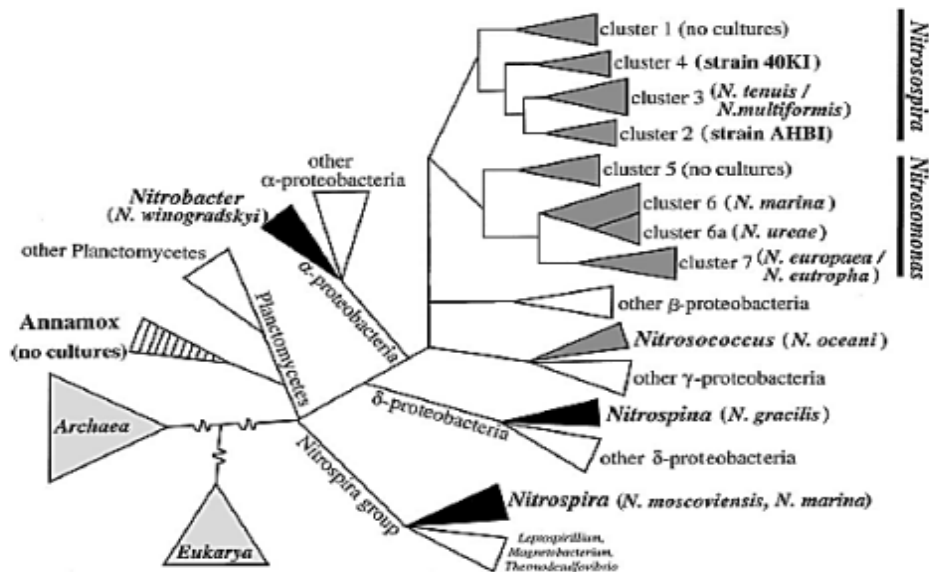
cluster 1 (no cultures)
cluster 4 (strain 40KI)
cluster 3 (N. tenuis / N.multiformis)
cluster 2 (strain AHBI)
Nitrosospira
cluster 5 (no cultures)
cluster 6 (N. marina)
cluster 6a (N. ureae)
cluster 7 (N. europaea / N. eutropha)
Nitrosomonas
other α-proteobacteria
Nitrobacter (N. winogradskyi)
α-proteobacteria
other Planctomycetes
Planctomycetes
Annamox (no cultures)
other β-proteobacteria
Nitrosococcus (N. oceani)
other γ-proteobacteria
δ-proteobacteria
Nitrospina (N. gracilis)
other δ-proteobacteria
Archaea
Nitrospira group
Nitrospira (N. moscoviensis, N. marina)
Leptospirillum, Magnetobacterium, Thermodesulfovibrio
Eukarya